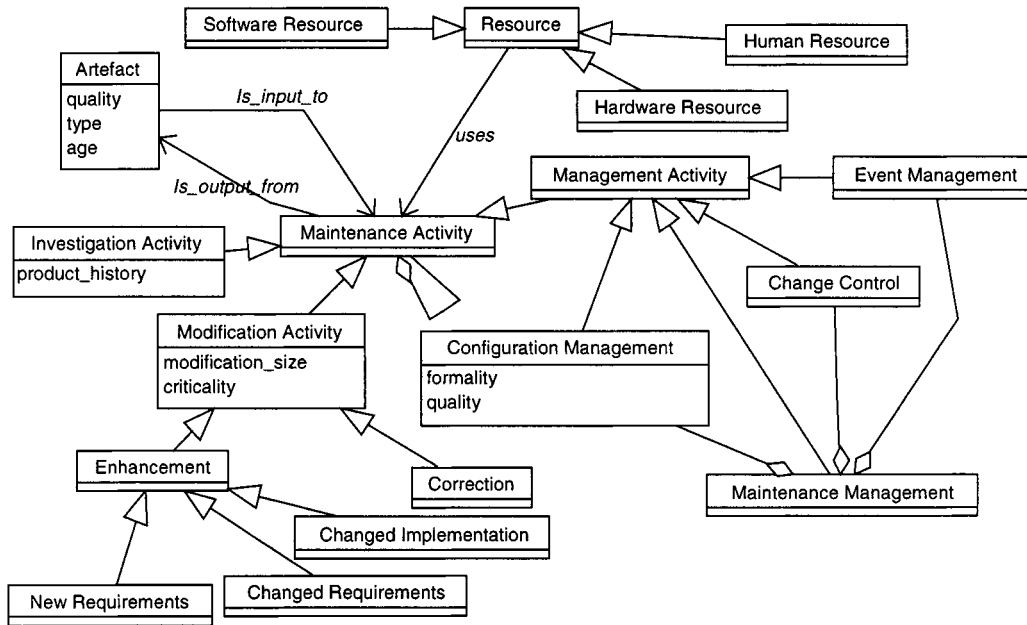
Software Resource

Resource

Human Resource

Artefact
quality
type
age

Is_input_to

Hardware Resource

uses

Is_output_from

Management Activity

Event Management

Investigation Activity
product_history

Maintenance Activity

Change Control

Modification Activity
modification_size
criticality

Configuration Management
formality
quality

Enhancement

Correction

Maintenance Management

Changed Implementation

Changed Requirements

New Requirements